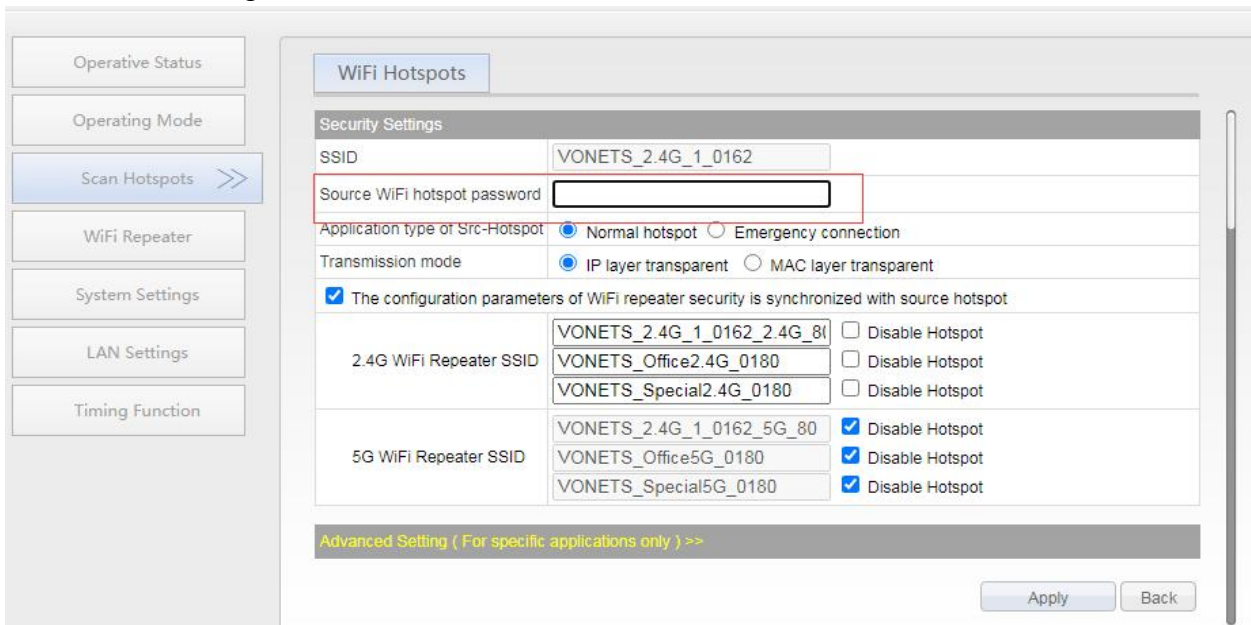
Operative Status

Operating Mode

Scan Hotspots >>

WiFi Repeater

System Settings

LAN Settings

Timing Function

WiFi Hotspots

| Security Settings | |
|---|---|
| SSID | VONETS_2.4G_1_0162 |
| Source WiFi hotspot password | |
| Application type of Src-Hotspot | Normal hotspot  Emergency connection |
| Transmission mode | IP layer transparent  MAC layer transparent |

The configuration parameters of WiFi repeater security is synchronized with source hotspot

| | | |
|---|---|---|
| 2.4G WiFi Repeater SSID | VONETS_2.4G_1_0162_2.4G_8( | Disable Hotspot |
| | VONETS_Office2.4G_0180 | Disable Hotspot |
| | VONETS_Special2.4G_0180 | Disable Hotspot |
| 5G WiFi Repeater SSID | VONETS_2.4G_1_0162_5G_80 | Disable Hotspot |
| | VONETS_Office5G_0180 | Disable Hotspot |
| | VONETS_Special5G_0180 | Disable Hotspot |

Advanced Setting ( For specific applications only ) >>

Apply Back